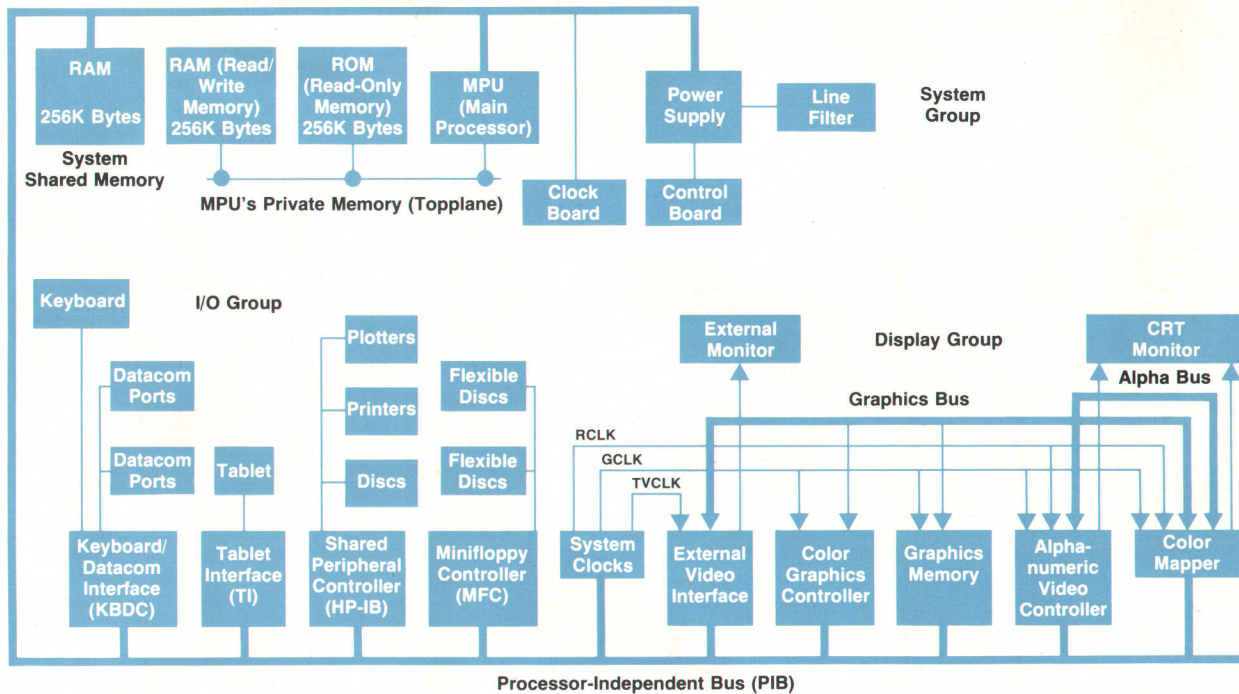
RAM

256K Bytes

System Shared Memory

RAM (Read/ Write Memory) 256K Bytes

ROM (Read-Only Memory) 256K Bytes

MPU (Main Processor)

MPU's Private Memory (Topplane)

Clock Board

Power Supply

Line Filter

Control Board

System Group

Keyboard

I/O Group

Datacom Ports

Datacom Ports

Tablet

Plotters

Printers

Discs

Flexible Discs

Flexible Discs

Keyboard/ Datacom Interface (KBDC)

Tablet Interface (TI)

Shared Peripheral Controller (HP-IB)

Minifloppy Controller (MFC)

External Monitor

Display Group

CRT Monitor

Alpha Bus

Graphics Bus

RCLK

GCLK

TVCLK

System Clocks

External Video Interface

Color Graphics Controller

Graphics Memory

Alpha-numeric Video Controller

Color Mapper

Processor-Independent Bus (PIB)